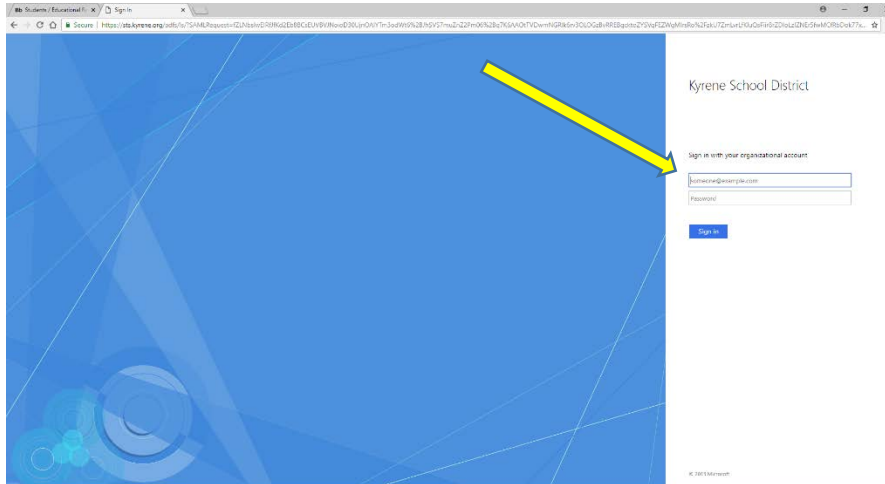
Bb Students / Educational R ×
Sign In ×

Secure | https://sts.kyrene.org/adfs/ls/?SAMLRequest=fZJNbsIwEIRfKd2Eb8BCsEUVBVJNoxxD30LjnOhYTm3odWt9%2BJhSVS7muZnZ2Fm06%2Bq7KSAAOkTVDwmNGRlk6n3OL0GzBvRREBqotoZYSVqFEZWqMlnRo%2FskU7Zm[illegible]

Kyrene School District

Sign in with your organizational account

someone@example.com

Password

Sign in

© 2013 Microsoft